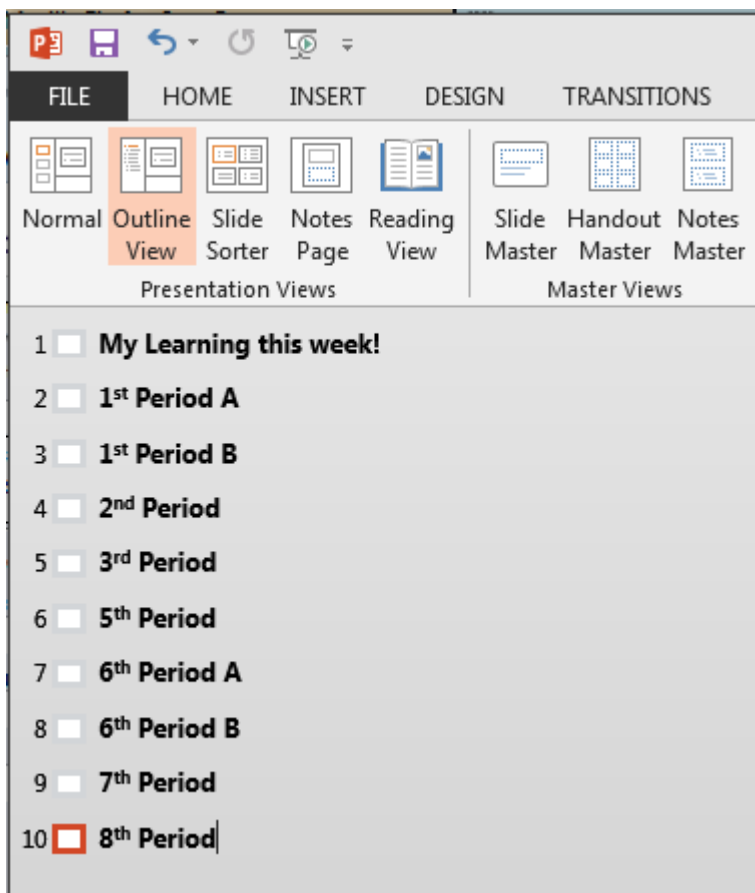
FILE HOME INSERT DESIGN TRANSITIONS

Normal
Outline View
Slide Sorter
Notes Page
Reading View
Presentation Views

Slide Master
Handout Master
Notes Master
Master Views

1 My Learning this week!
2 1$^{st}$ Period A
3 1$^{st}$ Period B
4 2$^{nd}$ Period
5 3$^{rd}$ Period
6 5$^{th}$ Period
7 6$^{th}$ Period A
8 6$^{th}$ Period B
9 7$^{th}$ Period
10 8$^{th}$ Period